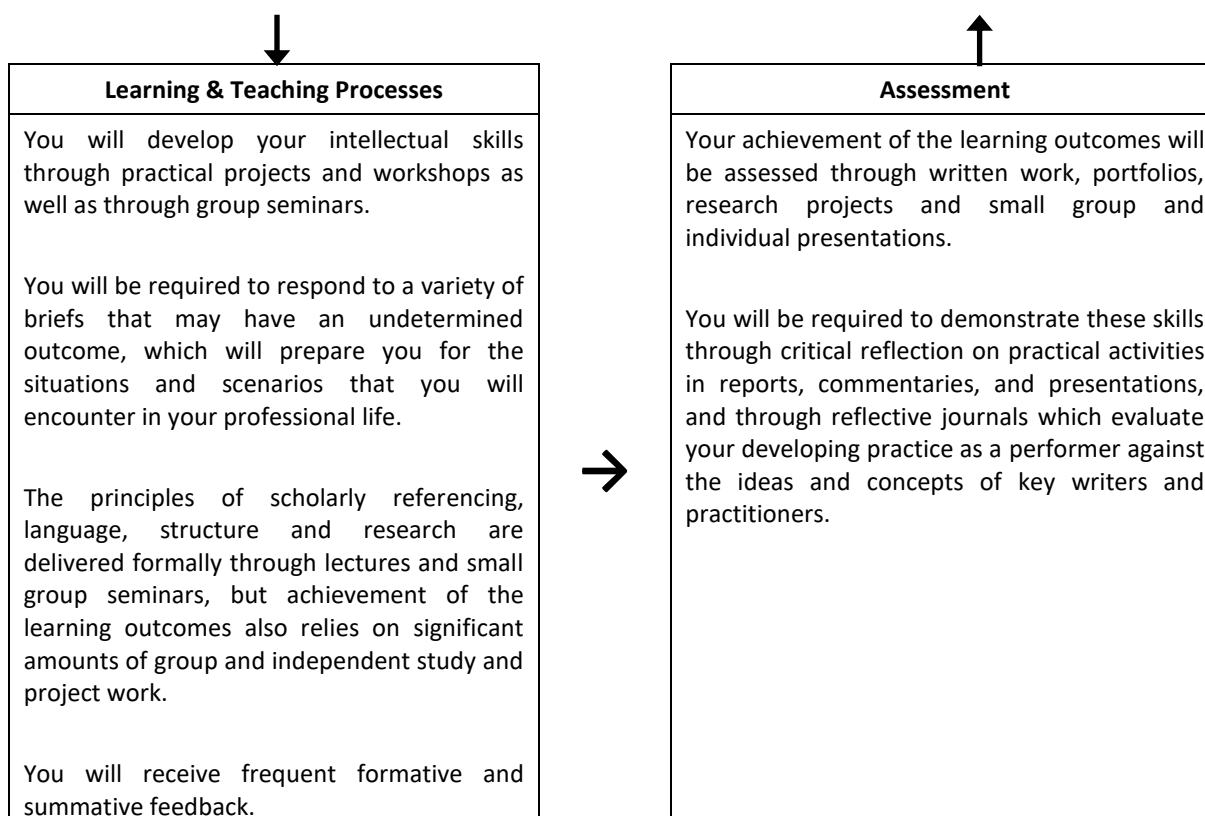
**Learning & Teaching Processes**

You will develop your intellectual skills through practical projects and workshops as well as through group seminars.

You will be required to respond to a variety of briefs that may have an undetermined outcome, which will prepare you for the situations and scenarios that you will encounter in your professional life.

The principles of scholarly referencing, language, structure and research are delivered formally through lectures and small group seminars, but achievement of the learning outcomes also relies on significant amounts of group and independent study and project work.

You will receive frequent formative and summative feedback.

**Assessment**

Your achievement of the learning outcomes will be assessed through written work, portfolios, research projects and small group and individual presentations.

You will be required to demonstrate these skills through critical reflection on practical activities in reports, commentaries, and presentations, and through reflective journals which evaluate your developing practice as a performer against the ideas and concepts of key writers and practitioners.